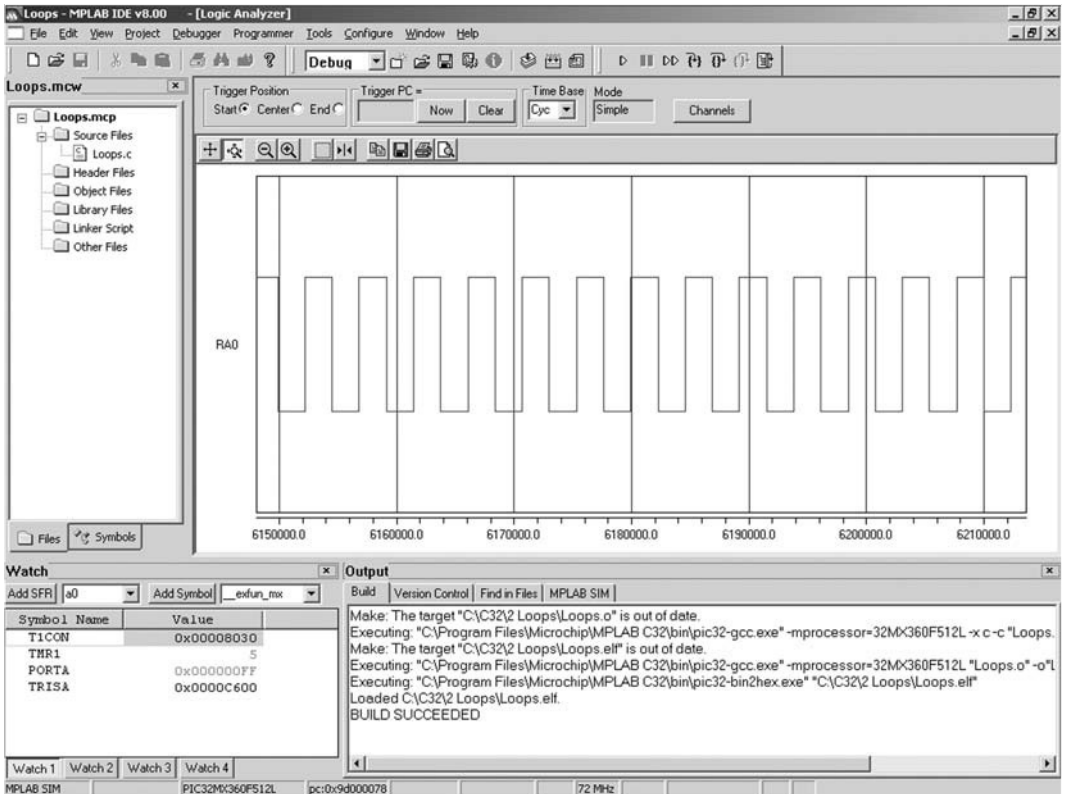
Loops - MPLAB IDE v8.00 - [Logic Analyzer]

File Edit View Project Debugger Programmer Tools Configure Window Help

Debug

Loops.mcw

Loops.mcp
Source Files
Loops.c
Header Files
Object Files
Library Files
Linker Script
Other Files

Files Symbols

Trigger Position
Start Center End

Trigger PC =

Now Clear

Time Base
Cyc

Mode
Simple

Channels

RA0

6150000.0 6160000.0 6170000.0 6180000.0 6190000.0 6200000.0 6210000.0

Watch

Add SFR a0 Add Symbol _exfun_mx

| Symbol Name | Value |
|---|---|
| T1CON | 0x00008030 |
| TMR1 | 5 |
| PORTA | 0x000000FF |
| TRISA | 0x0000C600 |

Watch 1 Watch 2 Watch 3 Watch 4

Output

Build Version Control Find in Files MPLAB SIM

Make: The target "C:\C32\2 Loops\Loops.o" is out of date.
Executing: "C:\Program Files\Microchip\MPLAB C32\bin\pic32-gcc.exe" -mprocessor=32MX360F512L -x c -c "Loops.
Make: The target "C:\C32\2 Loops\Loops.elf" is out of date.
Executing: "C:\Program Files\Microchip\MPLAB C32\bin\pic32-gcc.exe" -mprocessor=32MX360F512L "Loops.o" -o"l
Executing: "C:\Program Files\Microchip\MPLAB C32\bin\pic32-bin2hex.exe" "C:\C32\2 Loops\Loops.elf"
Loaded C:\C32\2 Loops\Loops.elf.
BUILD SUCCEEDED

MPLAB SIM PIC32MX360F512L pc:0x9d000078 72 MHz